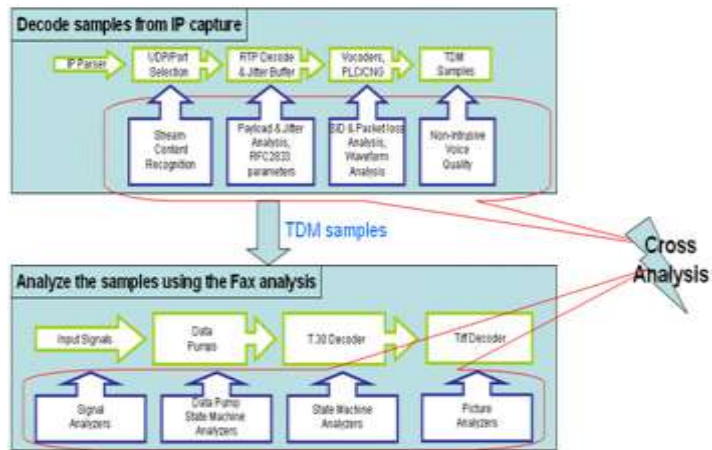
Decode samples from IP capture

IP Parser

UDP/Port Selection

RTP Decode & Jitter Buffer

Vocoders, PLC/CNG

TDM Samples

Stream Content Recognition

Payload & Jitter Analysis, RFC2833 parameters

SID & Packet loss Analysis, Waveform Analysis

Non-Intrusive Voice Quality

TDM samples

Cross Analysis

Analyze the samples using the Fax analysis

Input Signals

Data Pumps

T.30 Decoder

Tiff Decoder

Signal Analyzers

Data Pump State Machine Analyzers

State Machine Analyzers

Picture Analyzers